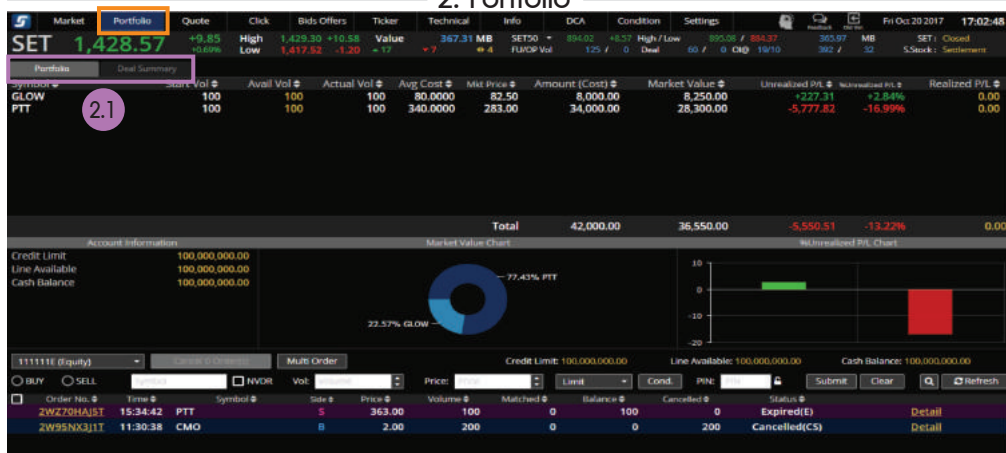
2. Portfolio

Market Portfolio Quote Click Bids Offers Ticker Technical Info DCA Condition Settings Fri Oct 20 2017 17:02:48

SET 1,428.57 +9.85 +0.69% High 1,429.30 +10.58 Low 1,417.52 -1.20 Value 367.31 MB SET50 High / Low SET : Closed

Portfolio Deal Summary

2.1

| Symbol | Start Vol | Avail Vol | Actual Vol | Avg Cost | Mkt Price | Amount (Cost) | Market Value | Unrealized P/L | %Unrealized P/L | Realized P/L |
|---|---|---|---|---|---|---|---|---|---|---|
| GLOW | 100 | 100 | 100 | 80.0000 | 82.50 | 8,000.00 | 8,250.00 | +227.31 | +2.84% | 0.00 |
| PTT | 100 | 100 | 100 | 340.0000 | 283.00 | 34,000.00 | 28,300.00 | -5,777.82 | -16.99% | 0.00 |
| | | | | | Total | 42,000.00 | 36,550.00 | -5,550.51 | -13.22% | 0.00 |

Account Information
Credit Limit 100,000,000.00
Line Available 100,000,000.00
Cash Balance 100,000,000.00

Market Value Chart
77.43% PTT
22.57% GLOW

%Unrealized P/L Chart
10
0
-10
-20

111111E (Equity) Cancel 0 Order(s) Multi Order Credit Limit: 100,000,000.00 Line Available: 100,000,000.00 Cash Balance: 100,000,000.00

BUY SELL Symbol NVDR Vol: Volume Price: Price Limit Cond. PIN: PIN Submit Clear Refresh

| Order No. | Time | Symbol | Side | Price | Volume | Matched | Balance | Cancelled | Status | |
|---|---|---|---|---|---|---|---|---|---|---|
| 2WZ70HAJ5T | 15:34:42 | PTT | S | 363.00 | 100 | 0 | 100 | 0 | Expired(E) | Detail |
| 2W95NX3J1T | 11:30:38 | CMO | B | 2.00 | 200 | 0 | 0 | 200 | Cancelled(CS) | Detail |